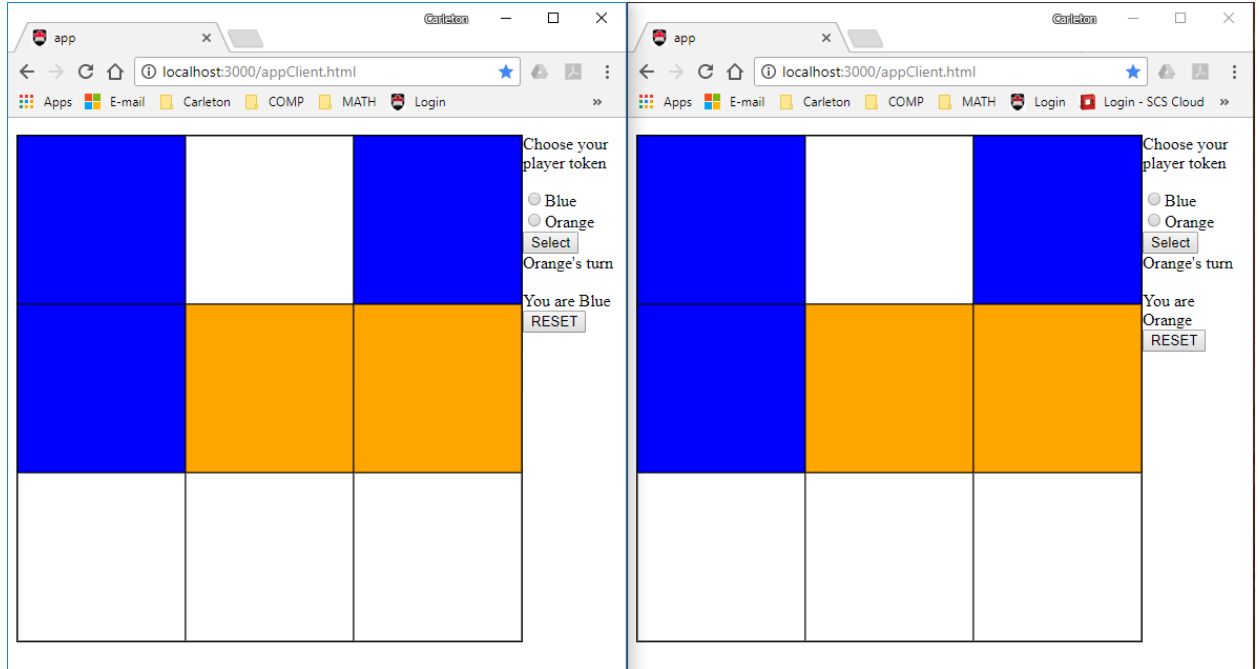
Carleton

app

localhost:3000/appClient.html

Apps E-mail Carleton COMP MATH Login »

Choose your player token

Blue

Orange

Select

Orange's turn

You are Blue

RESET

Carleton

app

localhost:3000/appClient.html

Apps E-mail Carleton COMP MATH Login Login - SCS Cloud »

Choose your player token

Blue

Orange

Select

Orange's turn

You are Orange

RESET